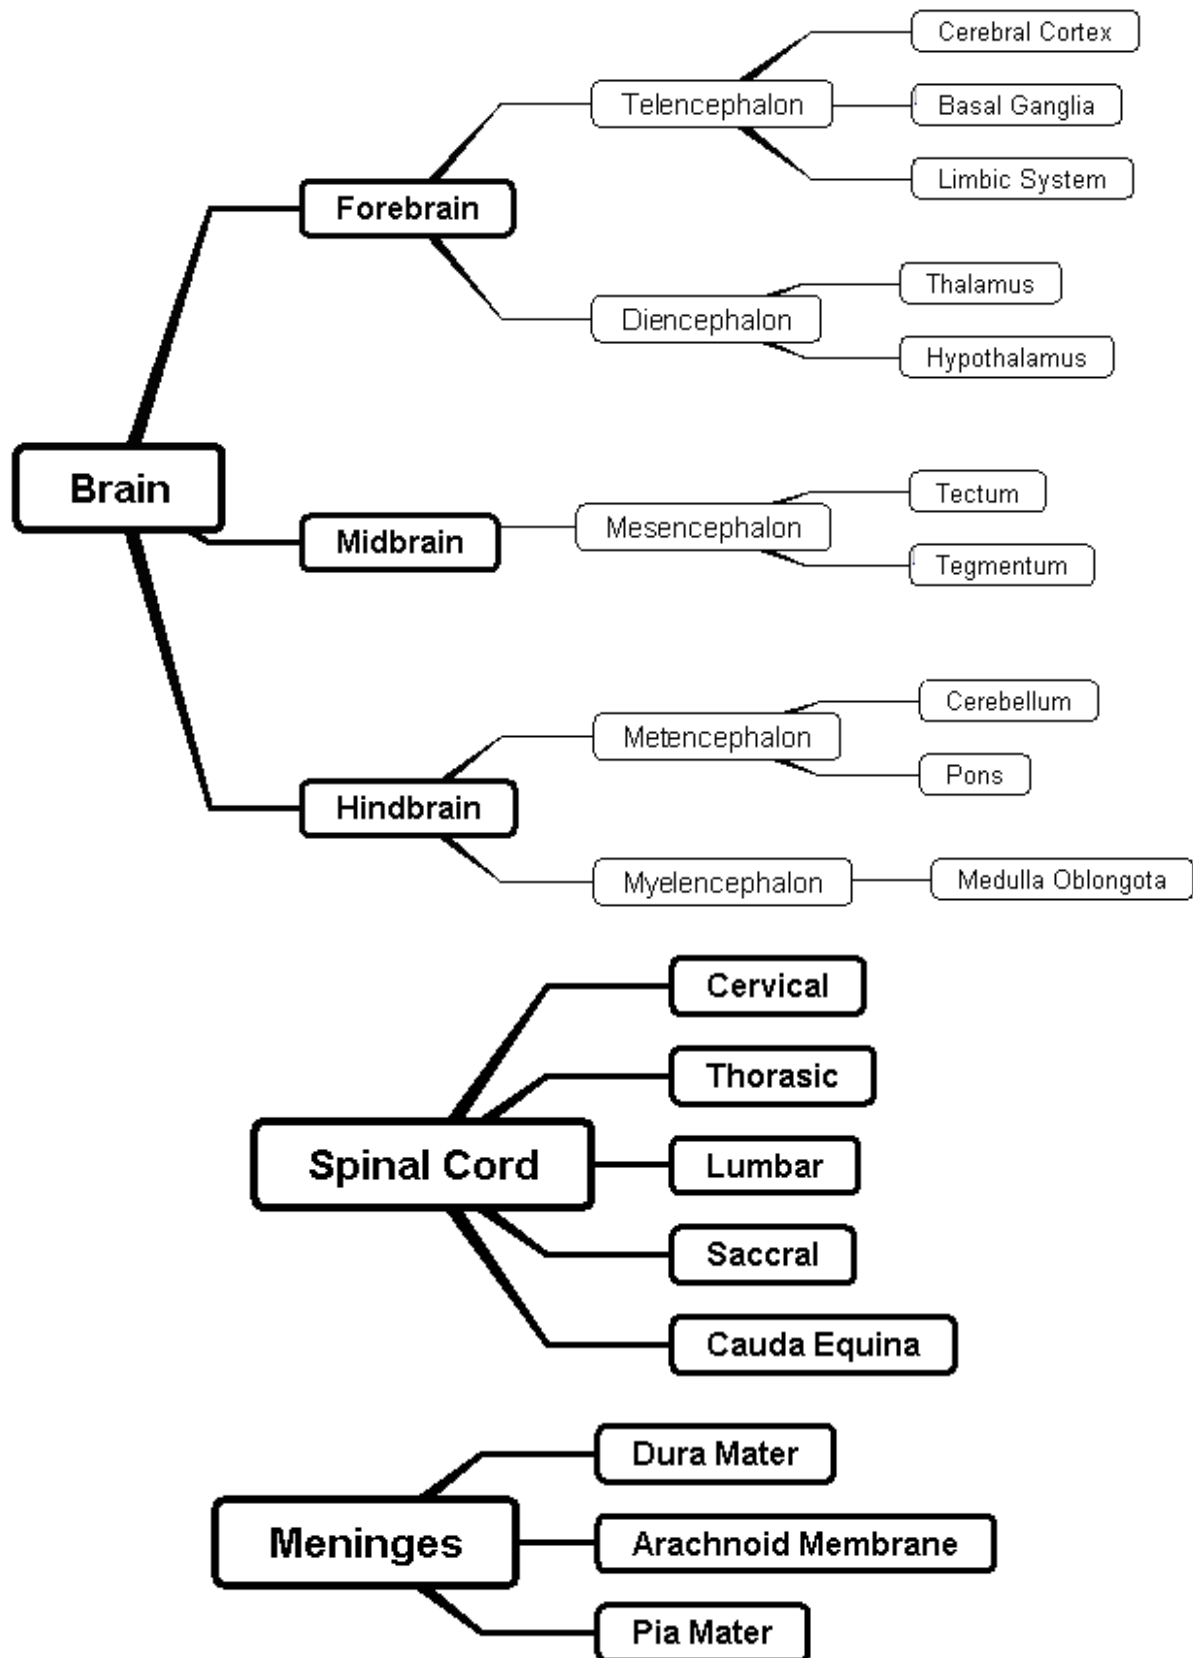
Brain

Forebrain

Telencephalon

Cerebral Cortex

Basal Ganglia

Limbic System

Diencephalon

Thalamus

Hypothalamus

Midbrain

Mesencephalon

Tectum

Tegmentum

Hindbrain

Metencephalon

Cerebellum

Pons

Myelencephalon

Medulla Oblongota

Spinal Cord

Cervical

Thorasic

Lumbar

Saccral

Cauda Equina

Meninges

Dura Mater

Arachnoid Membrane

Pia Mater